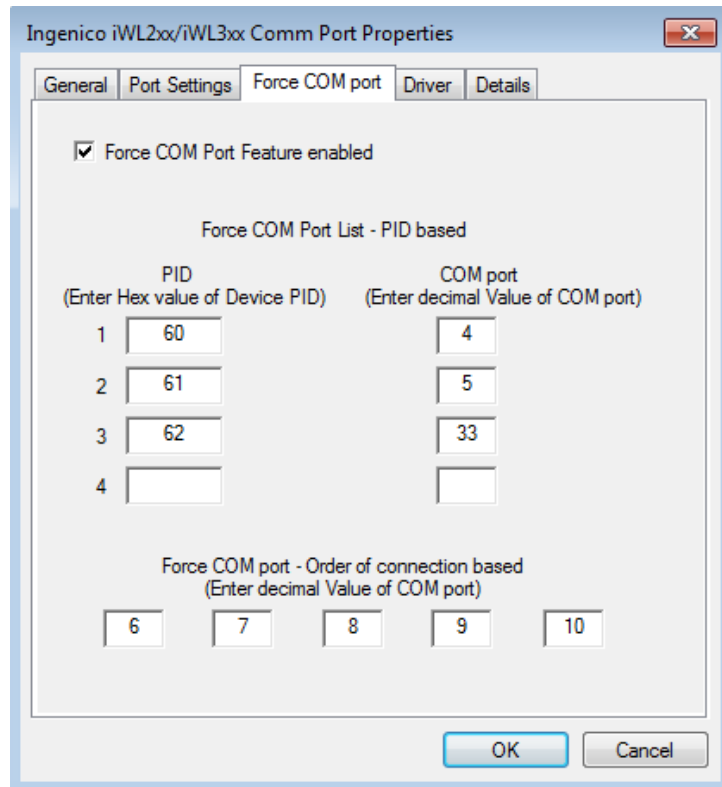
Ingenico iWL2xx/iWL3xx Comm Port Properties

General | Port Settings | Force COM port | Driver | Details

☑ Force COM Port Feature enabled

Force COM Port List - PID based

| | PID (Enter Hex value of Device PID) | COM port (Enter decimal Value of COM port) |
|---|---|---|
| 1 | 60 | 4 |
| 2 | 61 | 5 |
| 3 | 62 | 33 |
| 4 | | |

Force COM port - Order of connection based
(Enter decimal Value of COM port)

6 7 8 9 10

OK Cancel